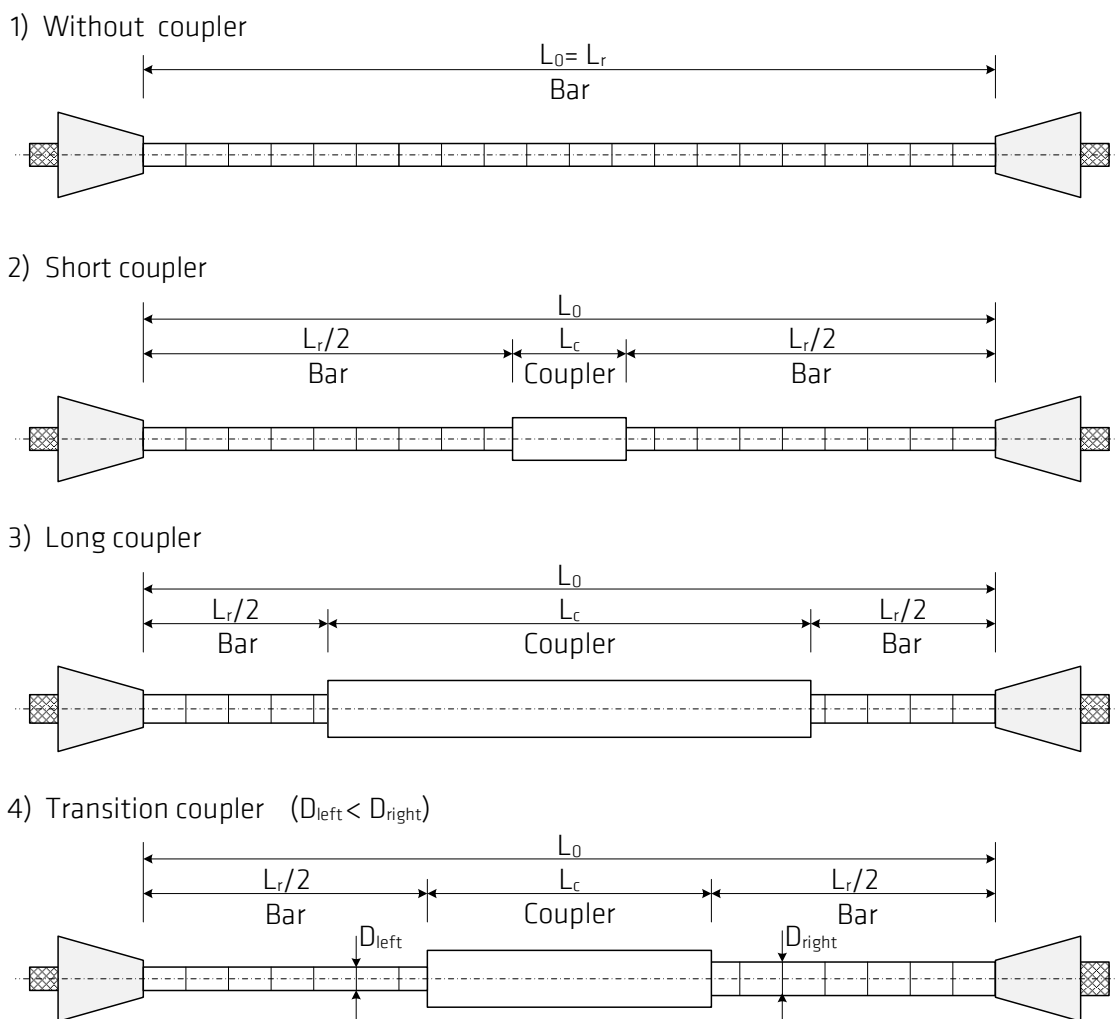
1) Without coupler

$L_0 = L_r$
Bar

2) Short coupler

$L_0$
$L_r/2$
Bar
$L_c$
Coupler
$L_r/2$
Bar

3) Long coupler

$L_0$
$L_r/2$
Bar
$L_c$
Coupler
$L_r/2$
Bar

4) Transition coupler ($D_{left} < D_{right}$)

$L_0$
$L_r/2$
Bar
$L_c$
Coupler
$L_r/2$
Bar
$D_{left}$
$D_{right}$